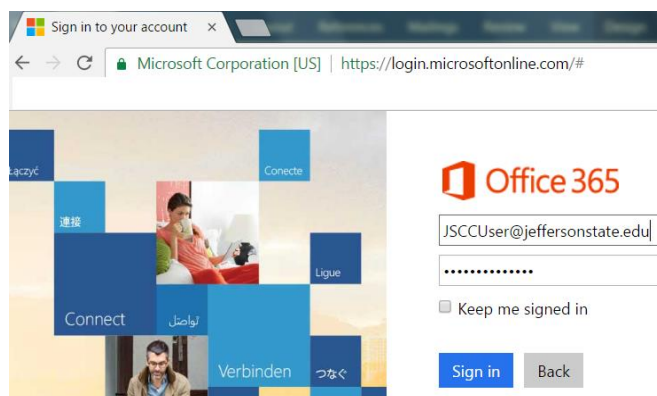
Sign in to your account ×

Microsoft Corporation [US] | https://login.microsoftonline.com/#

łączyć

Conecte

連接

Ligue

Connect

تواصل

Verbinden

つなぐ

Office 365

JSCCUser@jeffersonstate.edu

••••••••••••••

Keep me signed in

Sign in

Back